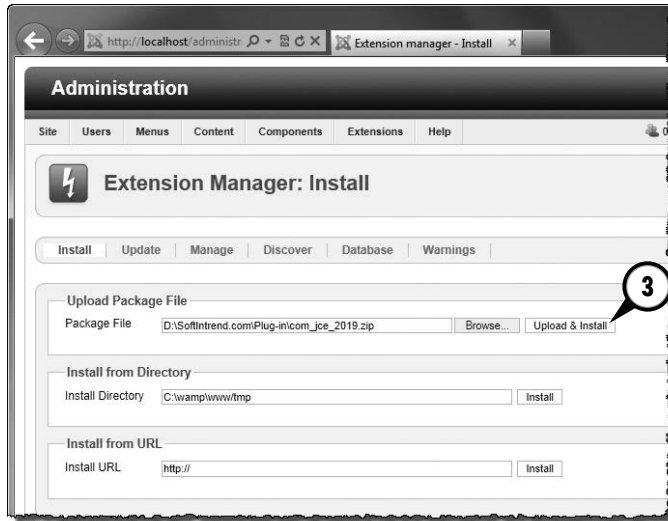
http://localhost/administr

Extension manager - Install

Administration

Site | Users | Menus | Content | Components | Extensions | Help

Extension Manager: Install

Install | Update | Manage | Discover | Database | Warnings

Upload Package File

Package File D:\SoftIntrend.com\Plug-in\com_jce_2019.zip Browse... Upload & Install

3

Install from Directory

Install Directory C:\wamp\www\tmp Install

Install from URL

Install URL http:// Install